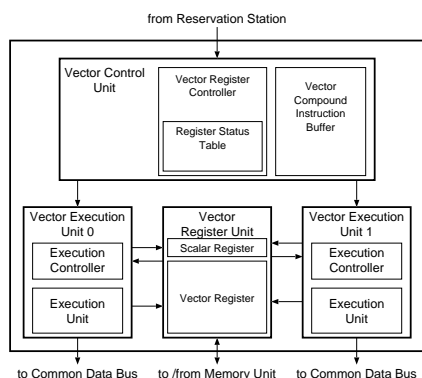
from Reservation Station

Vector Control Unit

Vector Register Controller

Register Status Table

Vector Compound Instruction Buffer

Vector Execution Unit 0

Execution Controller

Execution Unit

Vector Register Unit

Scalar Register

Vector Register

Vector Execution Unit 1

Execution Controller

Execution Unit

to Common Data Bus

to /from Memory Unit

to Common Data Bus